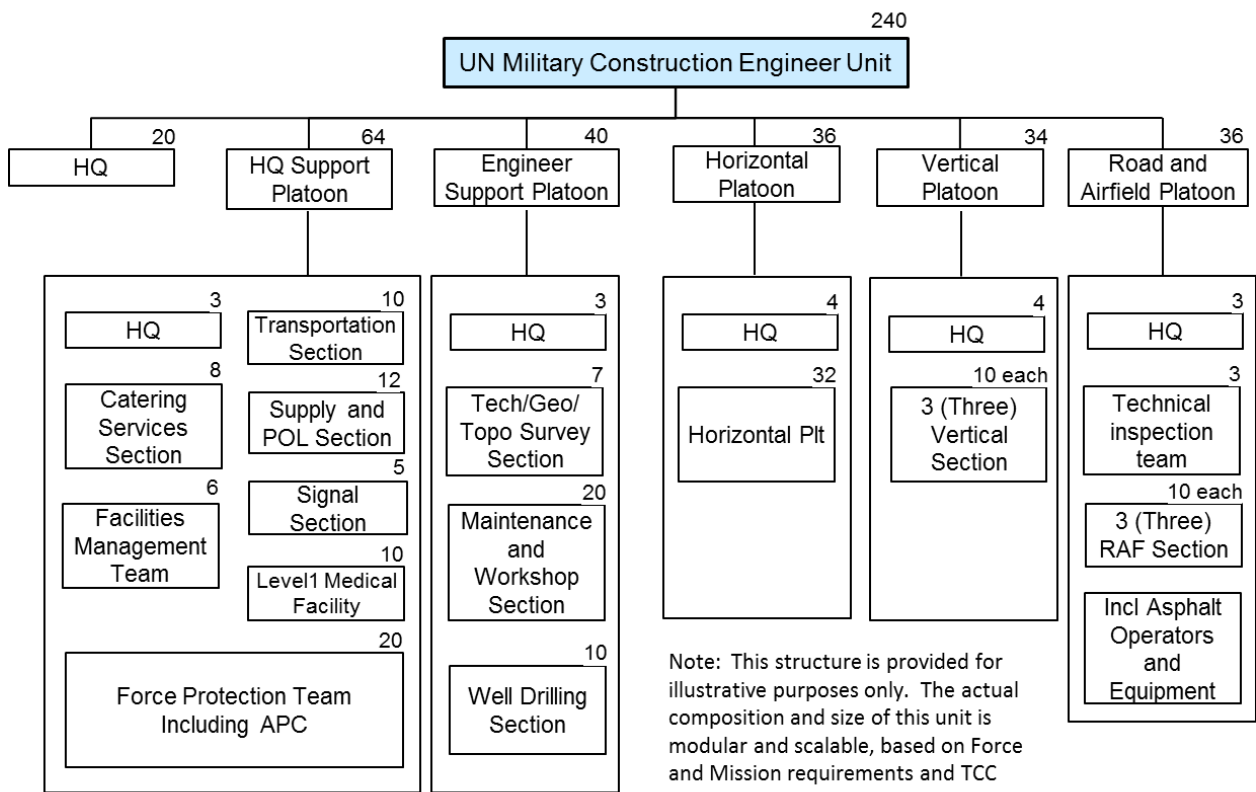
240
UN Military Construction Engineer Unit

20
HQ

64
HQ Support Platoon

40
Engineer Support Platoon

36
Horizontal Platoon

34
Vertical Platoon

36
Road and Airfield Platoon

3
HQ

10
Transportation Section

8
Catering Services Section

12
Supply and POL Section

5
Signal Section

6
Facilities Management Team

10
Level1 Medical Facility

20
Force Protection Team Including APC

3
HQ

7
Tech/Geo/ Topo Survey Section

20
Maintenance and Workshop Section

10
Well Drilling Section

4
HQ

32
Horizontal Plt

4
HQ

10 each
3 (Three) Vertical Section

3
HQ

3
Technical inspection team

10 each
3 (Three) RAF Section

Incl Asphalt Operators and Equipment

Note: This structure is provided for illustrative purposes only. The actual composition and size of this unit is modular and scalable, based on Force and Mission requirements and TCC